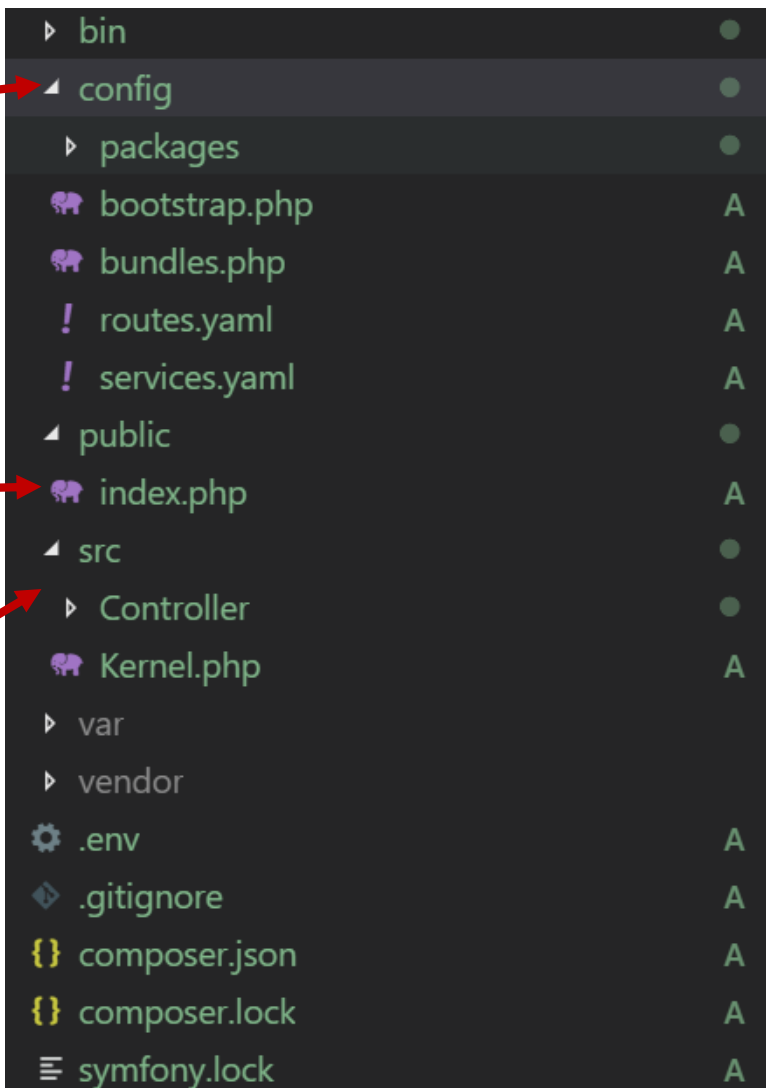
bin
config
packages
bootstrap.php A
bundles.php A
! routes.yaml A
! services.yaml A
public
index.php A
src
Controller
Kernel.php A
var
vendor
.env A
.gitignore A
{} composer.json A
{} composer.lock A
symfony.lock A